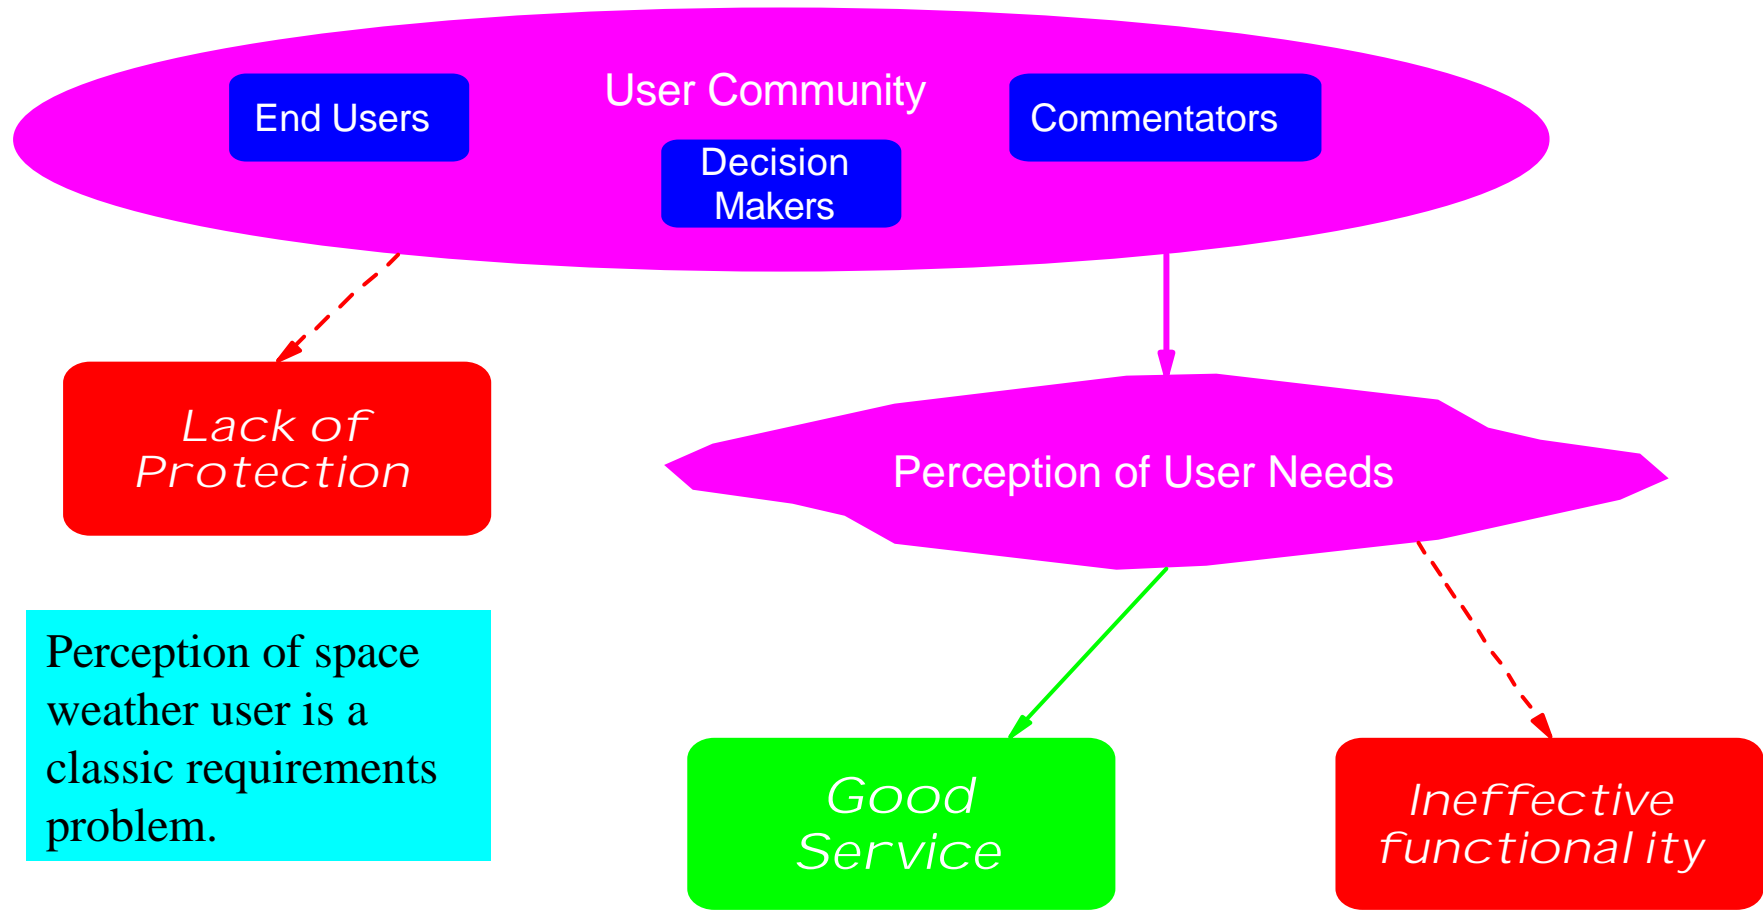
User Community

End Users

Decision Makers

Commentators

Lack of Protection

Perception of User Needs

Perception of space weather user is a classic requirements problem.

Good Service

Ineffective functionality